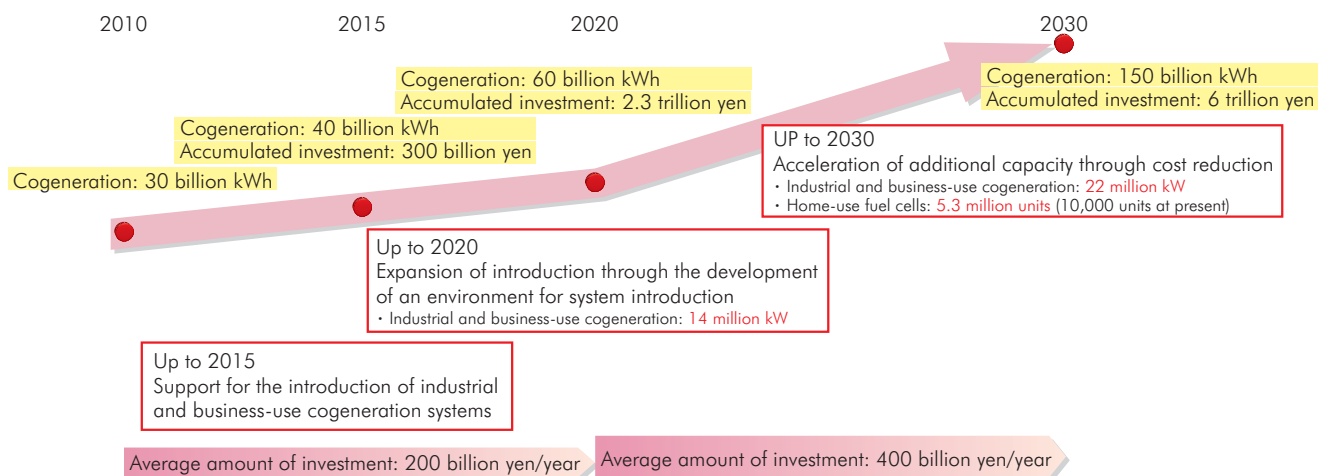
2010

2015

2020

2030

Cogeneration: 30 billion kWh

Cogeneration: 40 billion kWh
Accumulated investment: 300 billion yen

Cogeneration: 60 billion kWh
Accumulated investment: 2.3 trillion yen

Cogeneration: 150 billion kWh
Accumulated investment: 6 trillion yen

UP to 2030
Acceleration of additional capacity through cost reduction
・Industrial and business-use cogeneration: 22 million kW
・Home-use fuel cells: 5.3 million units (10,000 units at present)

Up to 2020
Expansion of introduction through the development of an environment for system introduction
・Industrial and business-use cogeneration: 14 million kW

Up to 2015
Support for the introduction of industrial and business-use cogeneration systems

Average amount of investment: 200 billion yen/year

Average amount of investment: 400 billion yen/year